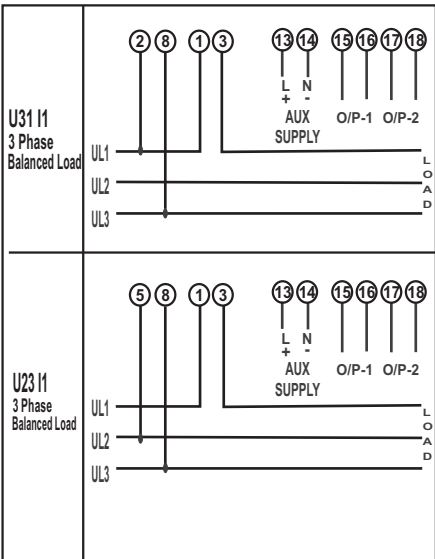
U31 I1
3 Phase
Balanced Load

2 8 1 3
13 14 15 16 17 18
L
+
N
-
AUX
SUPPLY
O/P-1 O/P-2
UL1
UL2
UL3
L
O
A
D

U23 I1
3 Phase
Balanced Load

5 8 1 3
13 14 15 16 17 18
L
+
N
-
AUX
SUPPLY
O/P-1 O/P-2
UL1
UL2
UL3
L
O
A
D